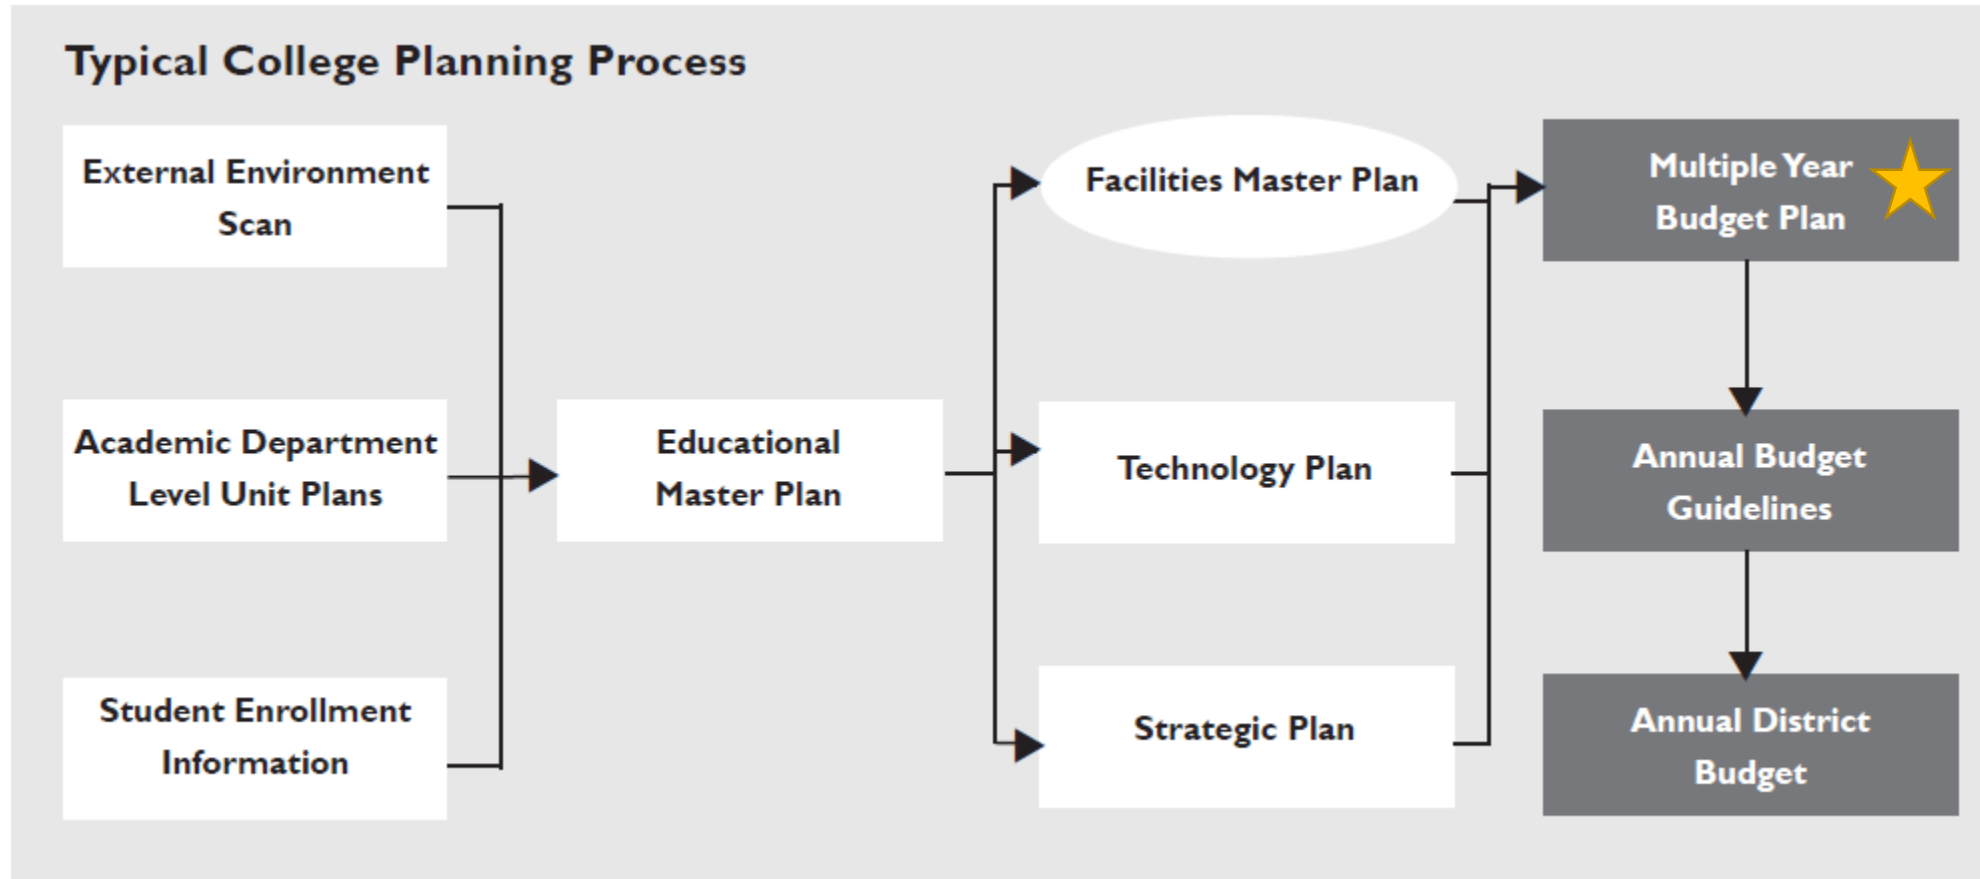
Typical College Planning Process

External Environment Scan

Academic Department Level Unit Plans

Student Enrollment Information

Educational Master Plan

Facilities Master Plan

Technology Plan

Strategic Plan

Multiple Year Budget Plan

Annual Budget Guidelines

Annual District Budget